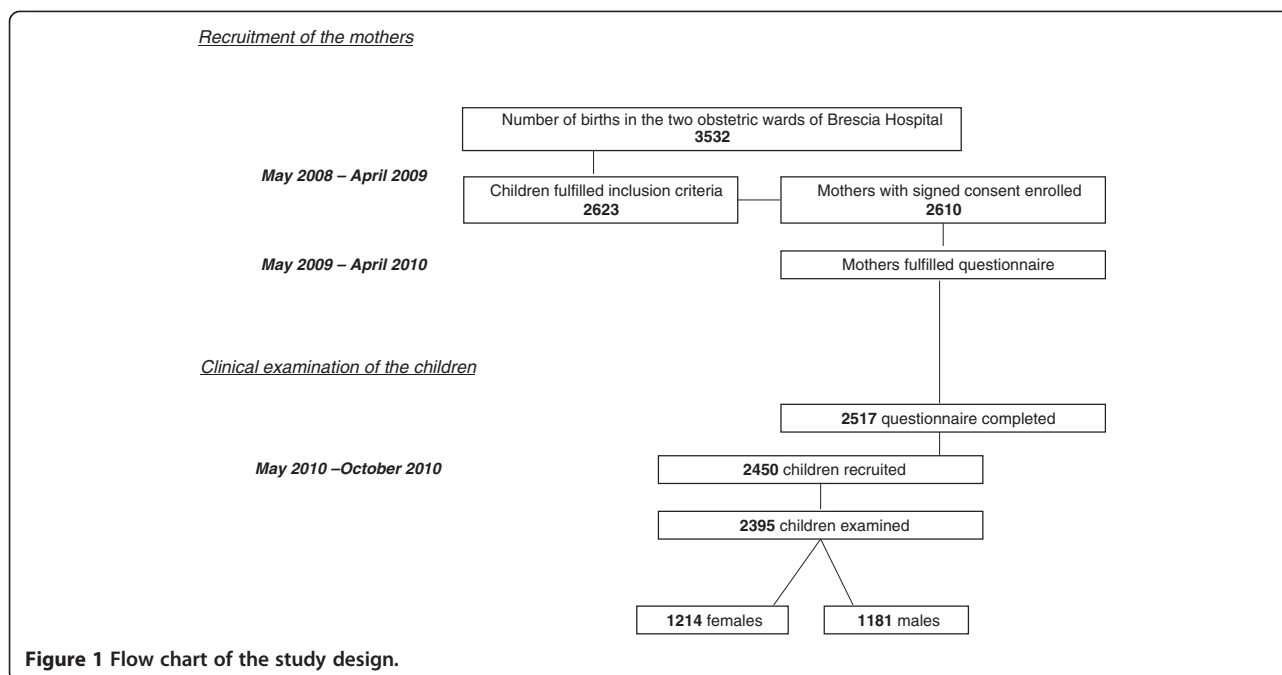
Recruitment of the mothers

Number of births in the two obstetric wards of Brescia Hospital
3532

May 2008 – April 2009

Children fulfilled inclusion criteria
2623

Mothers with signed consent enrolled
2610

May 2009 – April 2010

Mothers fulfilled questionnaire

Clinical examination of the children

2517 questionnaire completed

May 2010 –October 2010

2450 children recruited

2395 children examined

1214 females

1181 males

Figure 1 Flow chart of the study design.